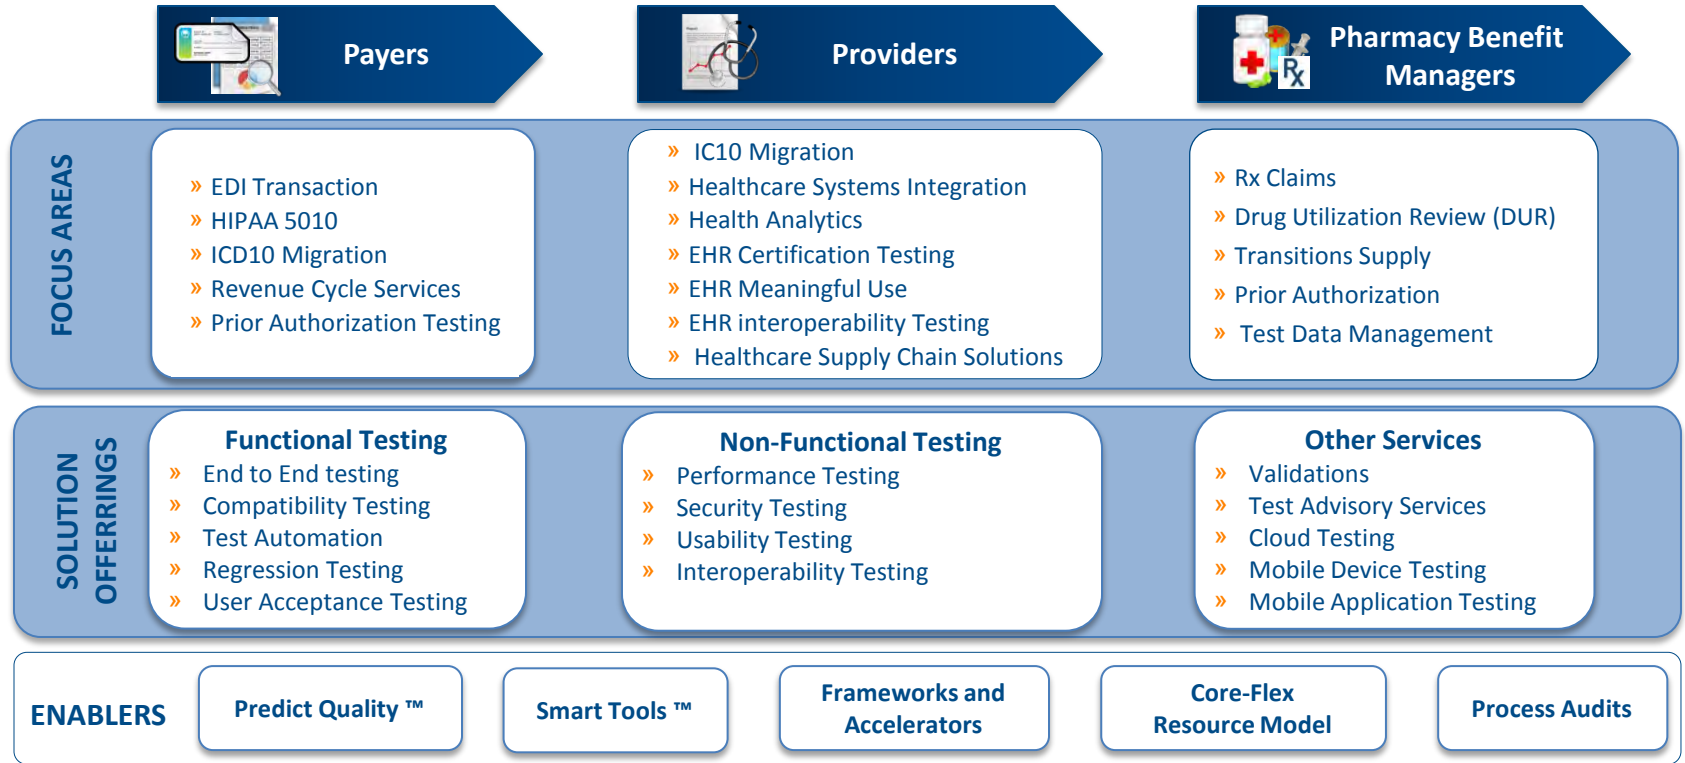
Payers

Providers

Pharmacy Benefit Managers

FOCUS AREAS

» EDI Transaction
» HIPAA 5010
» ICD10 Migration
» Revenue Cycle Services
» Prior Authorization Testing

» IC10 Migration
» Healthcare Systems Integration
» Health Analytics
» EHR Certification Testing
» EHR Meaningful Use
» EHR interoperability Testing
» Healthcare Supply Chain Solutions

» Rx Claims
» Drug Utilization Review (DUR)
» Transitions Supply
» Prior Authorization
» Test Data Management

SOLUTION OFFERINGS

Functional Testing
» End to End testing
» Compatibility Testing
» Test Automation
» Regression Testing
» User Acceptance Testing

Non-Functional Testing
» Performance Testing
» Security Testing
» Usability Testing
» Interoperability Testing

Other Services
» Validations
» Test Advisory Services
» Cloud Testing
» Mobile Device Testing
» Mobile Application Testing

ENABLERS

Predict Quality ™

Smart Tools ™

Frameworks and Accelerators

Core-Flex Resource Model

Process Audits